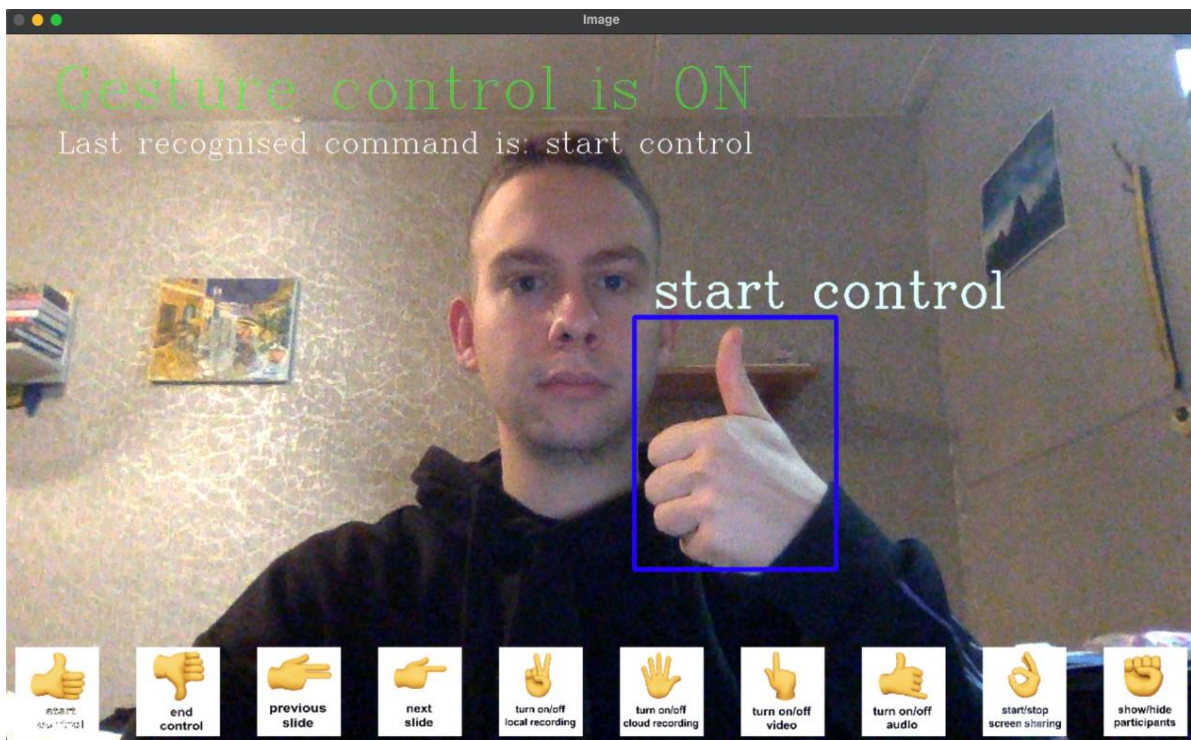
Image

Gesture control is ON

Last recognised command is: start control

start control

start control

end control

previous slide

next slide

turn on/off local recording

turn on/off cloud recording

turn on/off video

turn on/off audio

start/stop screen sharing

show/hide participants